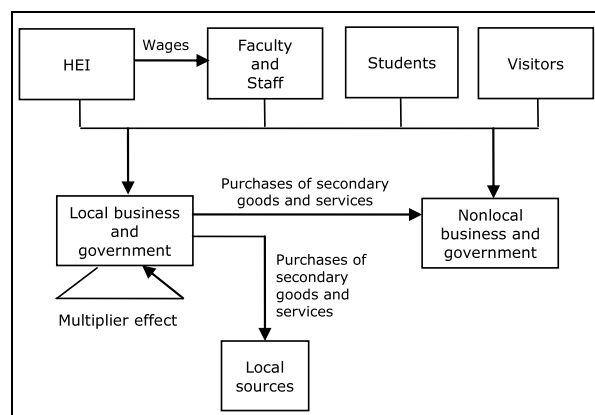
HEI

Wages

Faculty and Staff

Students

Visitors

Local business and government

Purchases of secondary goods and services

Nonlocal business and government

Purchases of secondary goods and services

Multiplier effect

Local sources